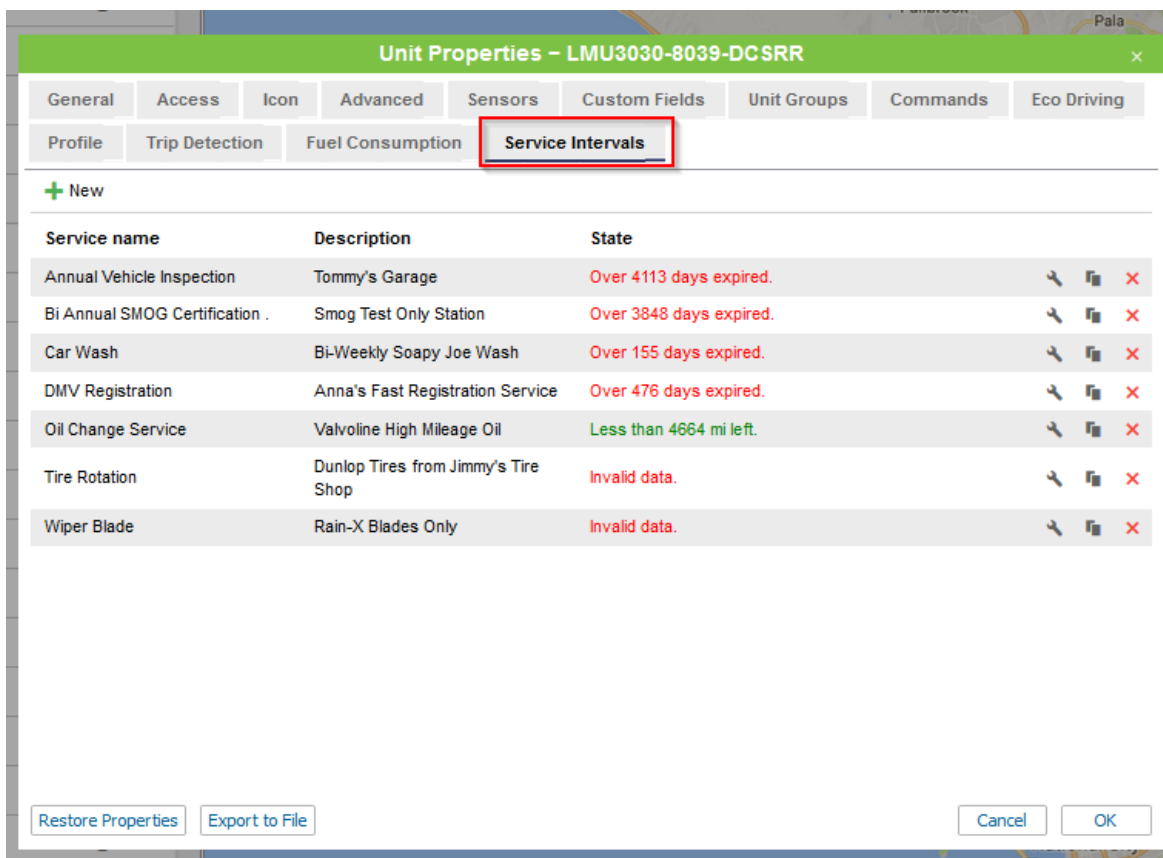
Pala

Unit Properties – LMU3030-8039-DCSRR ×

General Access Icon Advanced Sensors Custom Fields Unit Groups Commands Eco Driving
Profile Trip Detection Fuel Consumption Service Intervals

+ New

| Service name | Description | State |
|---|---|---|
| Annual Vehicle Inspection | Tommy's Garage | Over 4113 days expired. |
| Bi Annual SMOG Certification . | Smog Test Only Station | Over 3848 days expired. |
| Car Wash | Bi-Weekly Soapy Joe Wash | Over 155 days expired. |
| DMV Registration | Anna's Fast Registration Service | Over 476 days expired. |
| Oil Change Service | Valvoline High Mileage Oil | Less than 4664 mi left. |
| Tire Rotation | Dunlop Tires from Jimmy's Tire Shop | Invalid data. |
| Wiper Blade | Rain-X Blades Only | Invalid data. |

Restore Properties Export to File Cancel OK